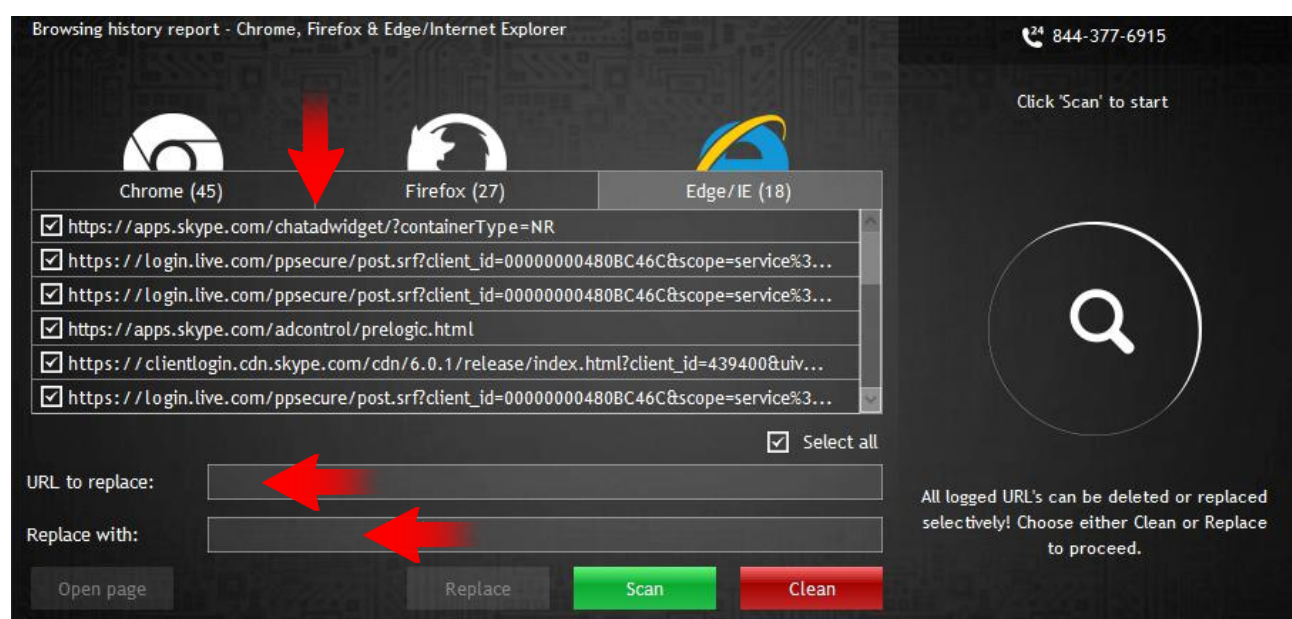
Browsing history report - Chrome, Firefox & Edge/Internet Explorer

24 844-377-6915

Click 'Scan' to start

| Chrome (45) | Firefox (27) | Edge/IE (18) |
|---|---|---|

https://apps.skype.com/chatadwidget/?containerType=NR
https://login.live.com/ppsecure/post.srf?client_id=00000000480BC46C&scope=service%3...
https://login.live.com/ppsecure/post.srf?client_id=00000000480BC46C&scope=service%3...
https://apps.skype.com/adcontrol/prelogic.html
https://clientlogin.cdn.skype.com/cdn/6.0.1/release/index.html?client_id=439400&uiv...
https://login.live.com/ppsecure/post.srf?client_id=00000000480BC46C&scope=service%3...

Select all

URL to replace:

Replace with:

All logged URL's can be deleted or replaced selectively! Choose either Clean or Replace to proceed.

Open page

Replace

Scan

Clean